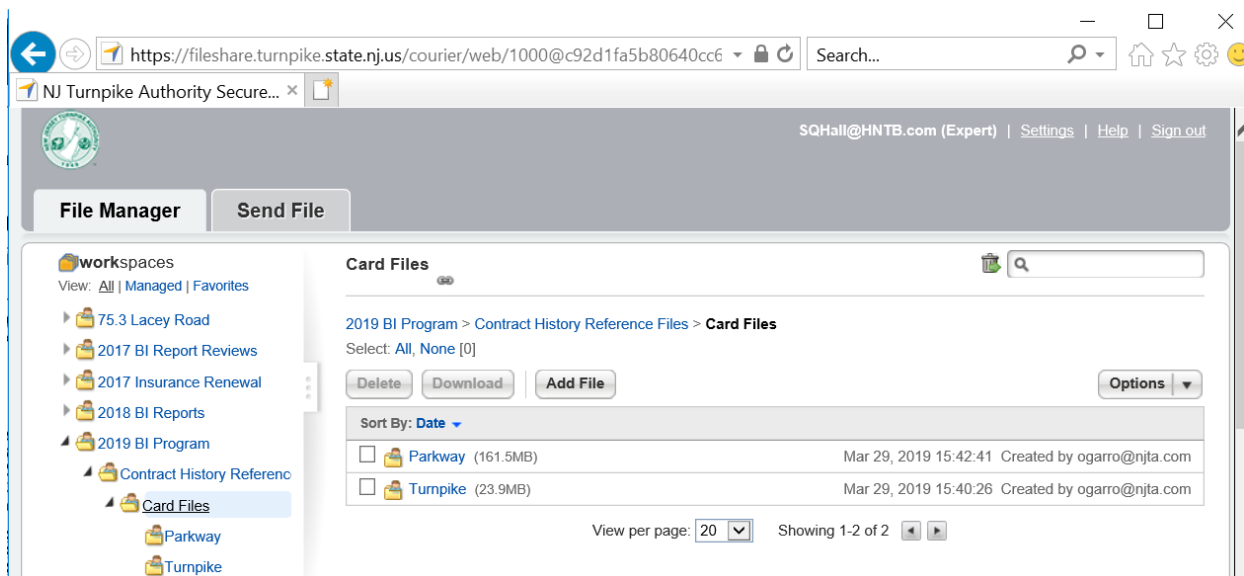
https://fileshare.turnpike.state.nj.us/courier/web/1000@c92d1fa5b80640cc6

Search...

NJ Turnpike Authority Secure... ×

SQHall@HNTB.com (Expert) | Settings | Help | Sign out

File Manager

Send File

workspaces

View: All | Managed | Favorites

75.3 Lacey Road

2017 BI Report Reviews

2017 Insurance Renewal

2018 BI Reports

2019 BI Program

Contract History Referenc

Card Files

Parkway

Turnpike

Card Files

2019 BI Program > Contract History Reference Files > Card Files

Select: All, None [0]

Delete

Download

Add File

Options

Sort By: Date

| | | |
|---|---|---|
| Parkway (161.5MB) | Mar 29, 2019 15:42:41 | Created by ogarro@njta.com |
| Turnpike (23.9MB) | Mar 29, 2019 15:40:26 | Created by ogarro@njta.com |

View per page: 20

Showing 1-2 of 2